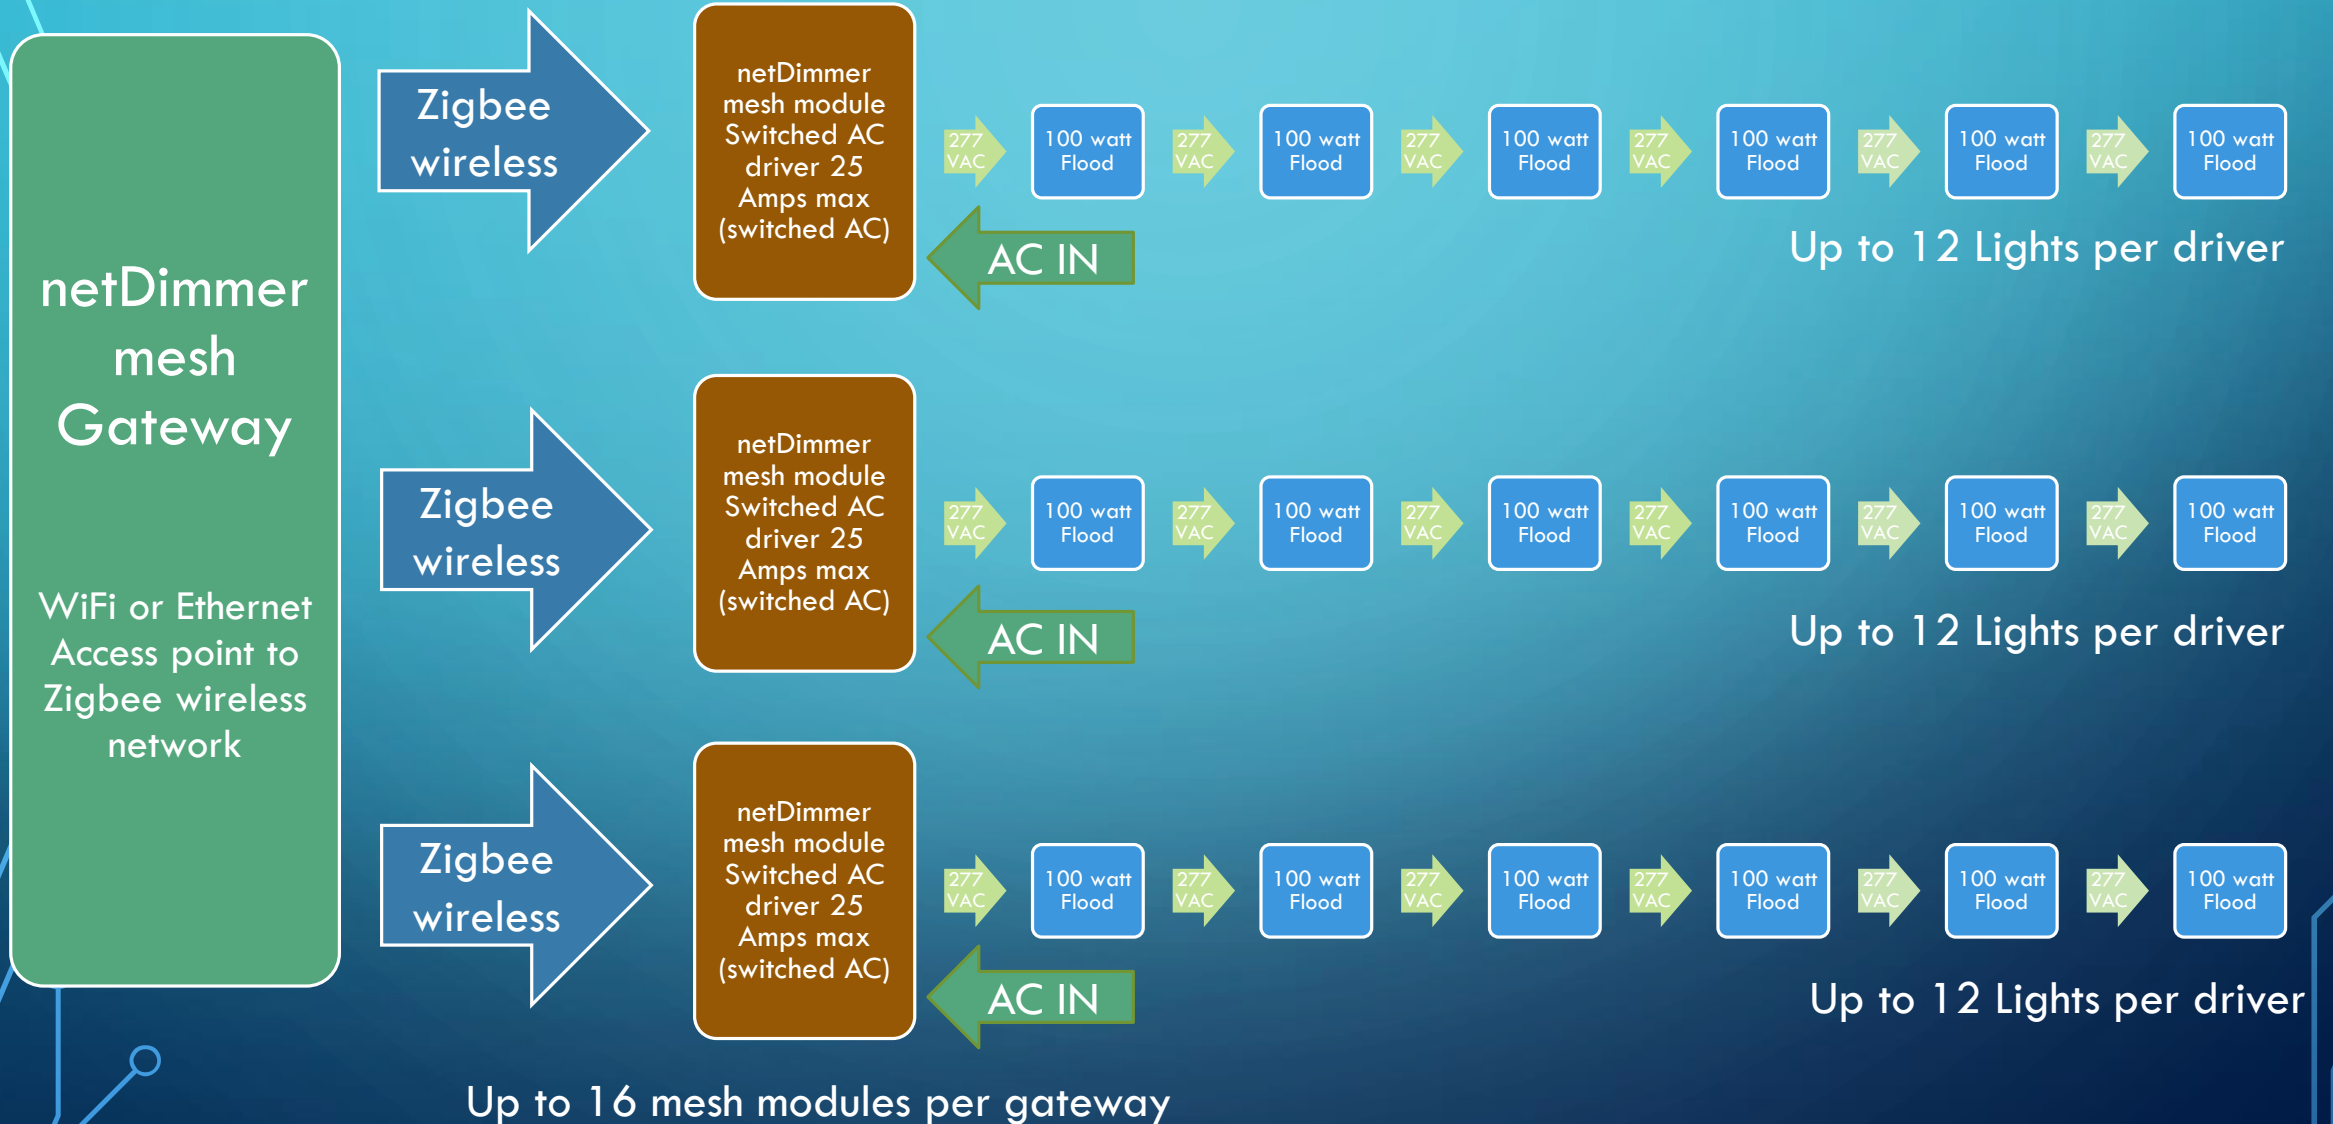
netDimmer mesh Gateway

WiFi or Ethernet Access point to Zigbee wireless network

Zigbee wireless

netDimmer mesh module Switched AC driver 25 Amps max (switched AC)

277 VAC

100 watt Flood

277 VAC

100 watt Flood

277 VAC

100 watt Flood

277 VAC

100 watt Flood

277 VAC

100 watt Flood

277 VAC

100 watt Flood

AC IN

Up to 12 Lights per driver

Zigbee wireless

netDimmer mesh module Switched AC driver 25 Amps max (switched AC)

277 VAC

100 watt Flood

277 VAC

100 watt Flood

277 VAC

100 watt Flood

277 VAC

100 watt Flood

277 VAC

100 watt Flood

277 VAC

100 watt Flood

AC IN

Up to 12 Lights per driver

Zigbee wireless

netDimmer mesh module Switched AC driver 25 Amps max (switched AC)

277 VAC

100 watt Flood

277 VAC

100 watt Flood

277 VAC

100 watt Flood

277 VAC

100 watt Flood

277 VAC

100 watt Flood

277 VAC

100 watt Flood

AC IN

Up to 12 Lights per driver

Up to 16 mesh modules per gateway